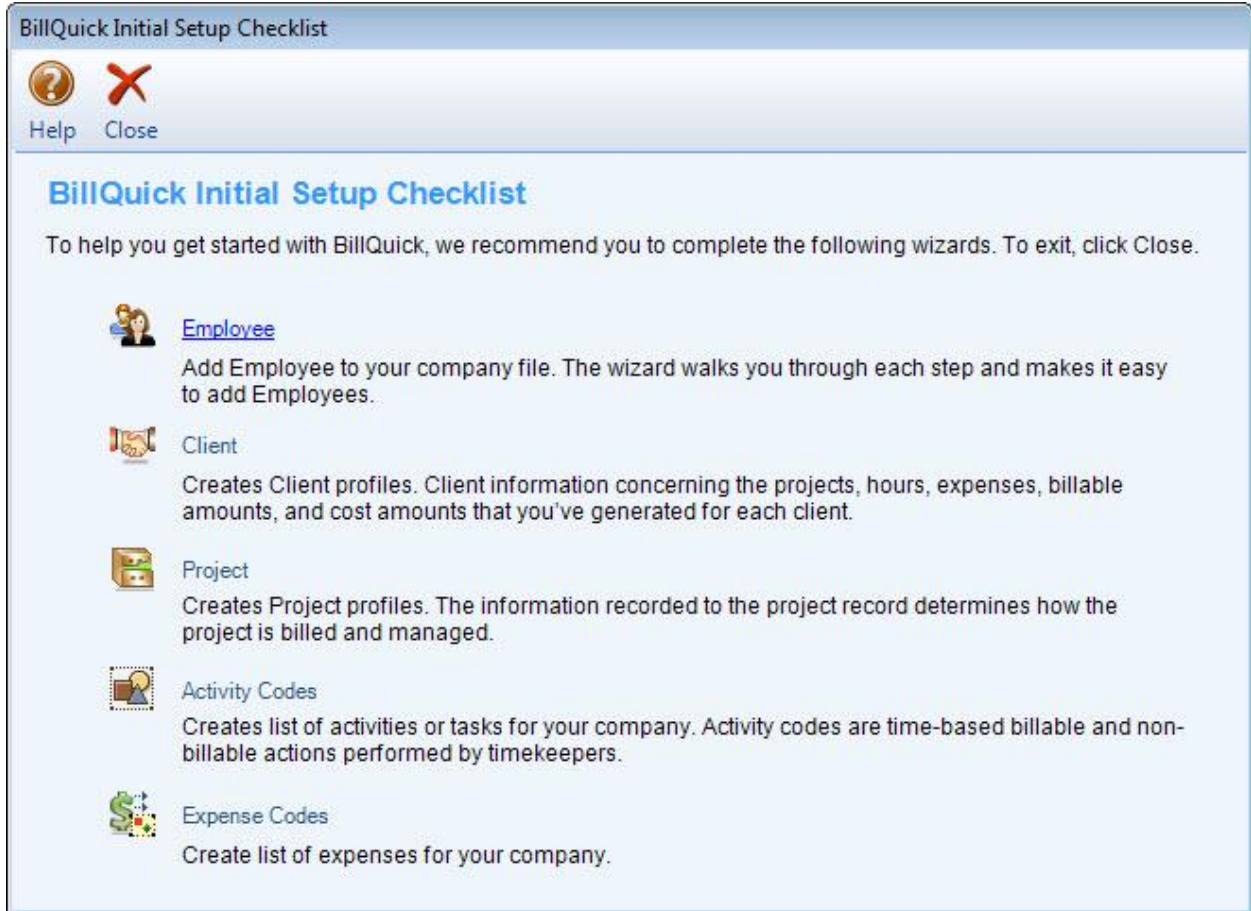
BillQuick Initial Setup Checklist

Help Close

BillQuick Initial Setup Checklist

To help you get started with BillQuick, we recommend you to complete the following wizards. To exit, click Close.

Employee
Add Employee to your company file. The wizard walks you through each step and makes it easy to add Employees.

Client
Creates Client profiles. Client information concerning the projects, hours, expenses, billable amounts, and cost amounts that you've generated for each client.

Project
Creates Project profiles. The information recorded to the project record determines how the project is billed and managed.

Activity Codes
Creates list of activities or tasks for your company. Activity codes are time-based billable and non-billable actions performed by timekeepers.

Expense Codes
Create list of expenses for your company.